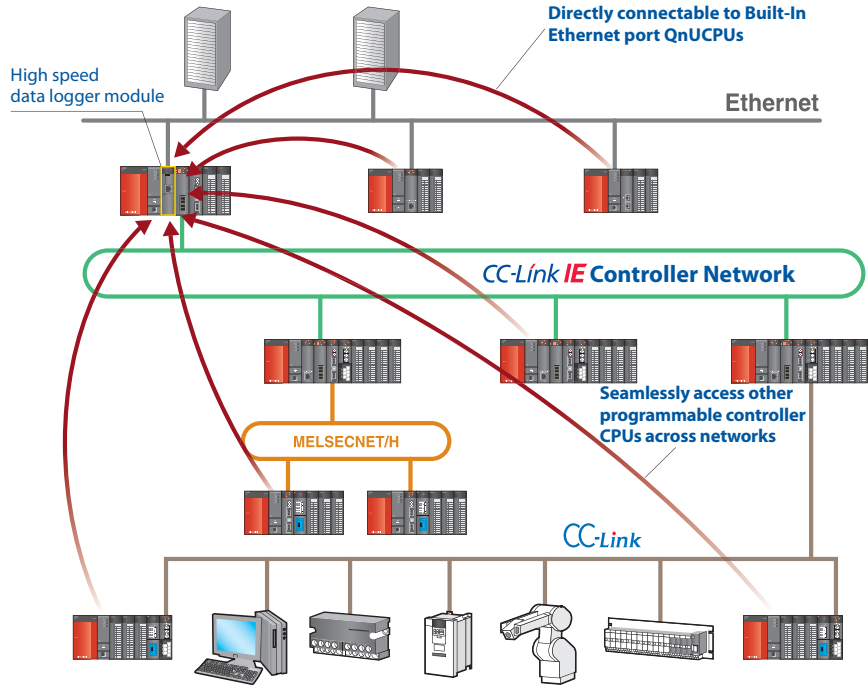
Directly connectable to Built-In Ethernet port QnUCPUs

High speed data logger module

Ethernet

CC-Link IE Controller Network

Seamlessly access other programmable controller CPUs across networks

MELSECNET/H

CC-Link